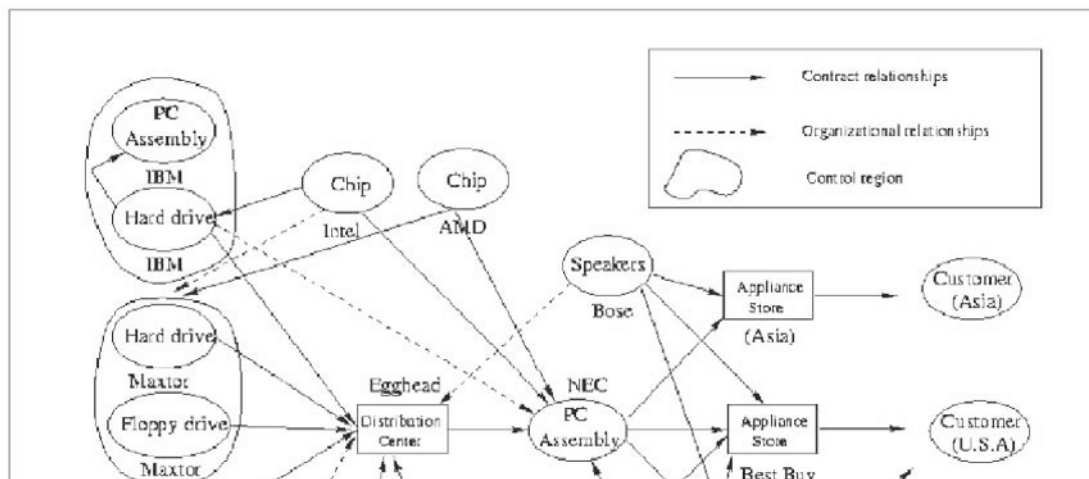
Contract relationships

Organizational relationships

Control region

PC Assembly

IBM

Hard drive

IBM

Chip

Intel

Chip

AMD

Speakers

Bose

Appliance Store

(Asia)

Customer (Asia)

Hard drive

Maxtor

Floppy drive

Maxtor

Egghead

Distribution Center

NEC

PC Assembly

Appliance Store

Best Buy

Customer (U.S.A)